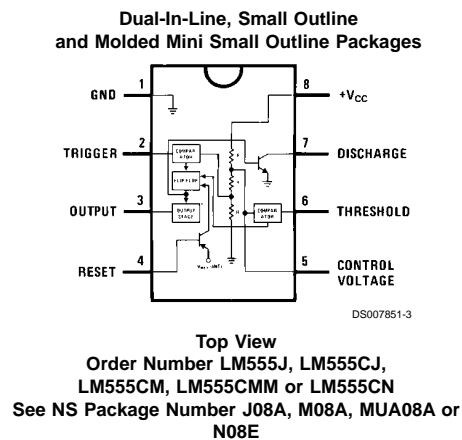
Dual-In-Line, Small Outline and Molded Mini Small Outline Packages

GND 1
TRIGGER 2
OUTPUT 3
RESET 4
8 $+V_{CC}$
7 DISCHARGE
6 THRESHOLD
5 CONTROL VOLTAGE

COMPARATOR
FLIP FLOP
OUTPUT STAGE
COMPARATOR
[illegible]

DS007851-3

Top View
Order Number LM555J, LM555CJ, LM555CM, LM555CMM or LM555CN
See NS Package Number J08A, M08A, MUA08A or N08E